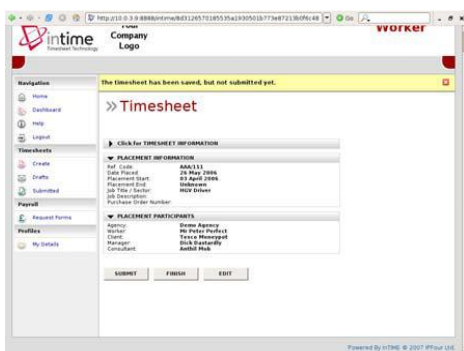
http://10.0.3.9:8888/intime/8d3126570185535a1930501b773e8721 3b0f6c48

Go

intime
Timesheet Technology

Your Company Logo

Worker

Navigation
Home
Dashboard
Help
Logout
Timesheets
Create
Drafts
Submitted
Payroll
Request Forms
Profiles
My Details

The timesheet has been saved, but not submitted yet.

» Timesheet

Click for TIMESHEET INFORMATION

PLACEMENT INFORMATION
Ref. Code: AAA/111
Date Placed: 26 May 2006
Placement Start: 03 April 2006
Placement End: Unknown
Job Title / Sector: HGV Driver
Job Description:
Purchase Order Number:

PLACEMENT PARTICIPANTS
Agency: Demo Agency
Worker: Mr Peter Perfect
Client: Tesco Moneypot
Manager: Dick Dastardly
Consultant: Anthill Mob

SUBMIT FINISH EDIT

Powered By inTIME © 2007 IPFour Ltd.